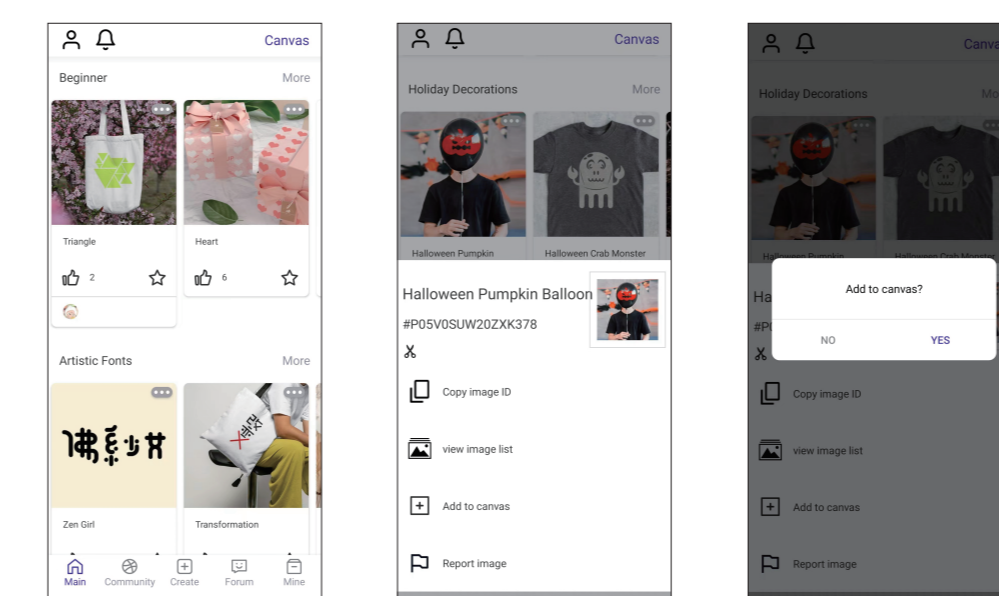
Canvas

Beginner More

Triangle

2

Heart

6

Artistic Fonts More

佛系少女

Zen Girl

Transformation

Main Community Create Forum Mine

Canvas

Holiday Decorations More

Halloween Pumpkin

Halloween Crab Monster

Halloween Pumpkin Balloon

#P05V0SUW20ZXK378

Copy image ID

view image list

Add to canvas

Report image

Canva

Holiday Decorations Mo

Halloween Pumpkin Halloween Crab Monster

Ha

#P0

Add to canvas?

NO YES

Copy image ID

view image list

Add to canvas

Report image